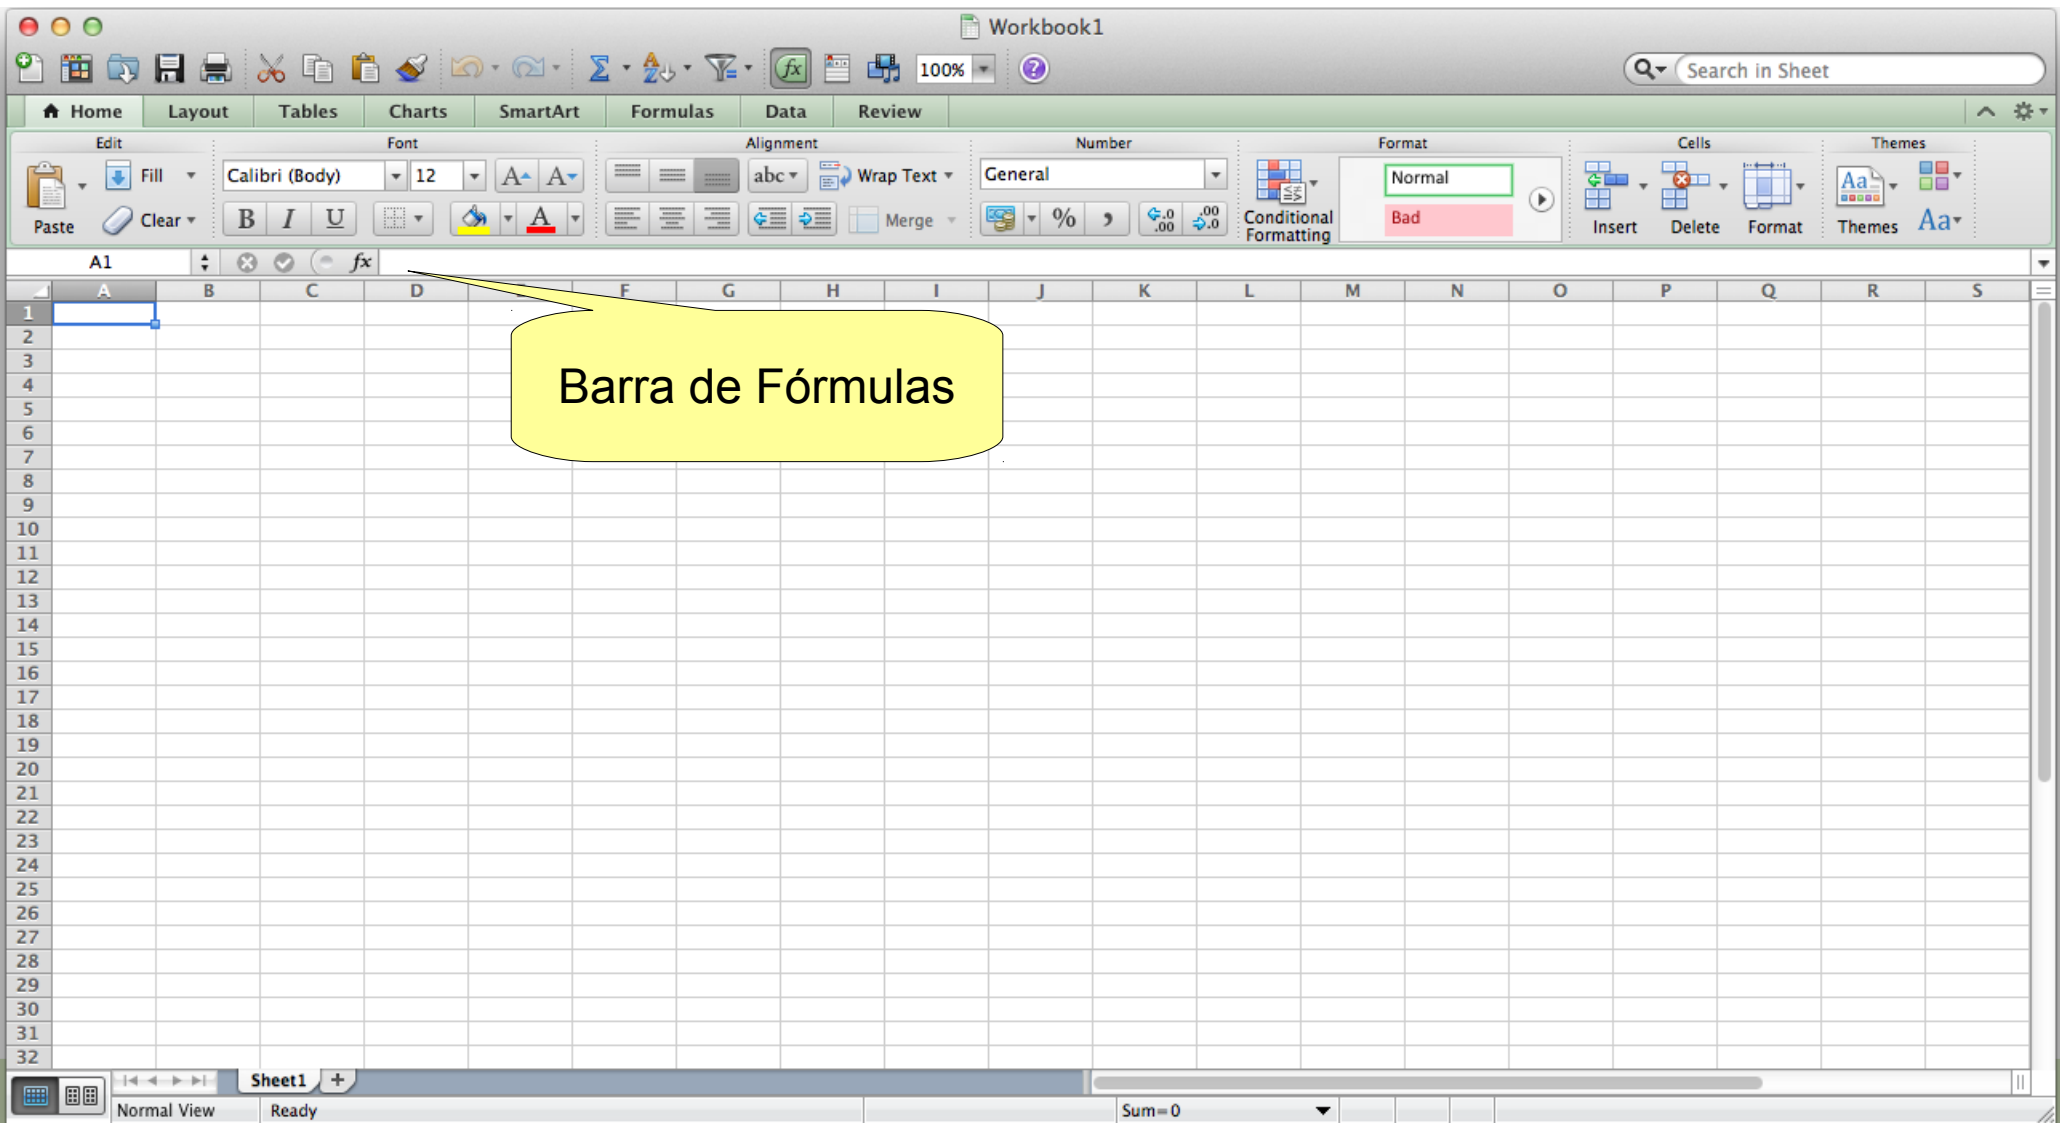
Workbook1

100%

Search in Sheet

Home | Layout | Tables | Charts | SmartArt | Formulas | Data | Review

Edit
Fill
Clear
Paste

Font
Calibri (Body)
12
B I U

Alignment
abc
Wrap Text
Merge

Number
General
%

Format
Normal
Bad
Conditional Formatting

Cells
Insert
Delete
Format

Themes
Themes
Aa

A1
fx

| | A | B | C | D | E | F | G | H | I | J | K | L | M | N | O | P | Q | R | S |
|---|---|---|---|---|---|---|---|---|---|---|---|---|---|---|---|---|---|---|---|
| 1 | | | | | | | | | | | | | | | | | | | |
| 2 | | | | | | | | | | | | | | | | | | | |
| 3 | | | | | | | | | | | | | | | | | | | |
| 4 | | | | | | | | | | | | | | | | | | | |
| 5 | | | | | | | | | | | | | | | | | | | |
| 6 | | | | | | | | | | | | | | | | | | | |
| 7 | | | | | | | | | | | | | | | | | | | |
| 8 | | | | | | | | | | | | | | | | | | | |
| 9 | | | | | | | | | | | | | | | | | | | |
| 10 | | | | | | | | | | | | | | | | | | | |
| 11 | | | | | | | | | | | | | | | | | | | |
| 12 | | | | | | | | | | | | | | | | | | | |
| 13 | | | | | | | | | | | | | | | | | | | |
| 14 | | | | | | | | | | | | | | | | | | | |
| 15 | | | | | | | | | | | | | | | | | | | |
| 16 | | | | | | | | | | | | | | | | | | | |
| 17 | | | | | | | | | | | | | | | | | | | |
| 18 | | | | | | | | | | | | | | | | | | | |
| 19 | | | | | | | | | | | | | | | | | | | |
| 20 | | | | | | | | | | | | | | | | | | | |
| 21 | | | | | | | | | | | | | | | | | | | |
| 22 | | | | | | | | | | | | | | | | | | | |
| 23 | | | | | | | | | | | | | | | | | | | |
| 24 | | | | | | | | | | | | | | | | | | | |
| 25 | | | | | | | | | | | | | | | | | | | |
| 26 | | | | | | | | | | | | | | | | | | | |
| 27 | | | | | | | | | | | | | | | | | | | |
| 28 | | | | | | | | | | | | | | | | | | | |
| 29 | | | | | | | | | | | | | | | | | | | |
| 30 | | | | | | | | | | | | | | | | | | | |
| 31 | | | | | | | | | | | | | | | | | | | |
| 32 | | | | | | | | | | | | | | | | | | | |

Barra de Fórmulas

Sheet1 +

Normal View | Ready | Sum=0